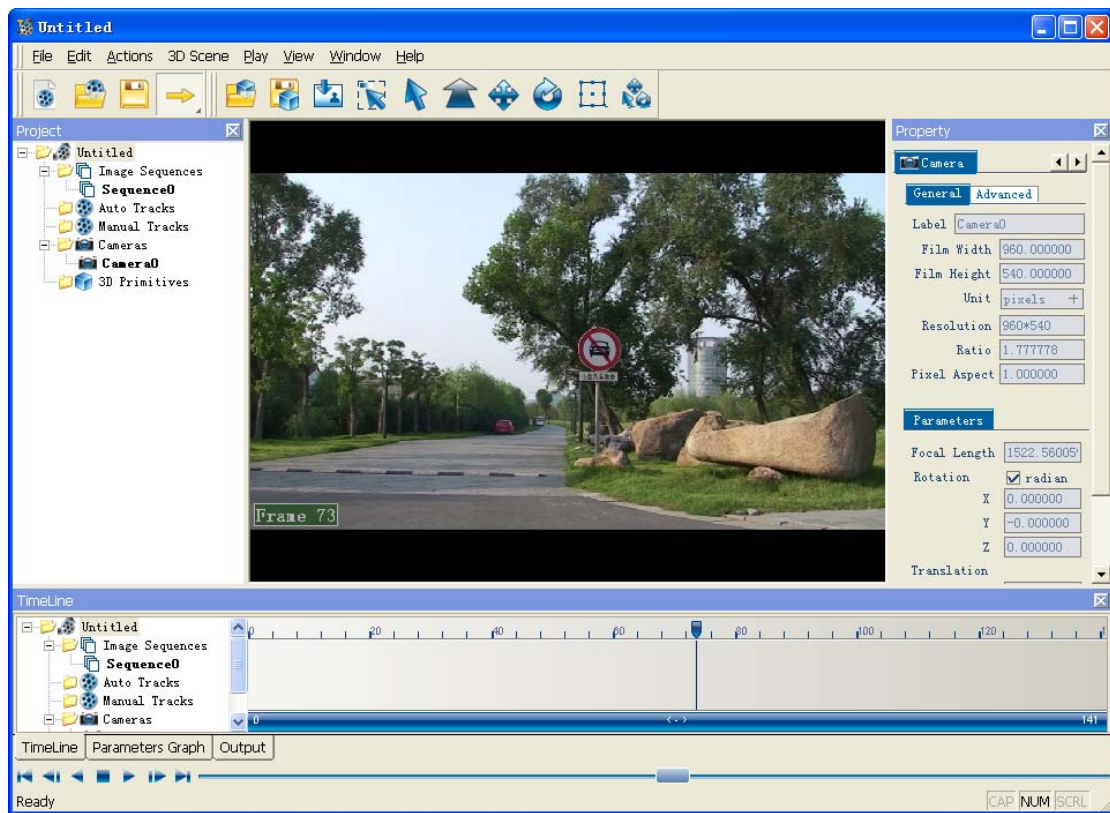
Untitled

File Edit Actions 3D Scene Play View Window Help

Project

Untitled
Image Sequences
Sequence0
Auto Tracks
Manual Tracks
Cameras
Camera0
3D Primitives

Frame 73

Property

Camera

General Advanced

Label Camera0
Film Width 960.000000
Film Height 540.000000
Unit pixels
Resolution 960*540
Ratio 1.777778
Pixel Aspect 1.000000

Parameters

Focal Length 1522.56005
Rotation radian
X 0.000000
Y -0.000000
Z 0.000000
Translation

TimeLine

Untitled
Image Sequences
Sequence0
Auto Tracks
Manual Tracks
Cameras

0 20 40 60 80 100 120

0 <·> 141

TimeLine Parameters Graph Output

Ready

CAP NUM SCRL